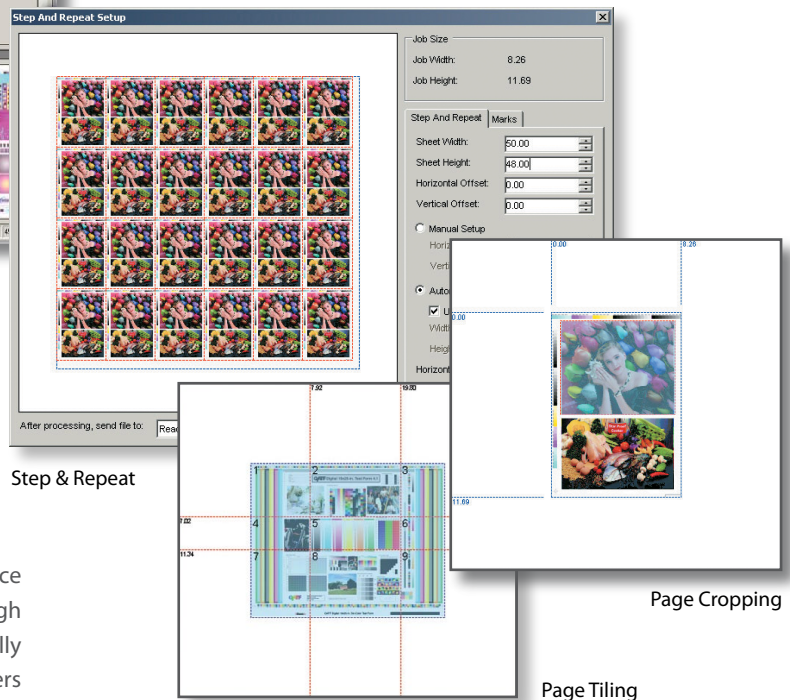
Step And Repeat Setup

Job Size

Job Width: 8.26

Job Height: 11.69

Step And Repeat | Marks

Sheet Width: 50.00

Sheet Height: 48.00

Horizontal Offset: 0.00

Vertical Offset: 0.00

Manual Setup

Horiz

Verti

Autom

U

Width

Heigh

Horizont

After processing, send file to: Rea

0.00

8.26

0.00

11.69

7.92

19.80

7.02

11.34

1 2 3

4 5 6

7 8 9

Step & Repeat

Page Cropping

Page Tiling

ce

gh

lly

ers